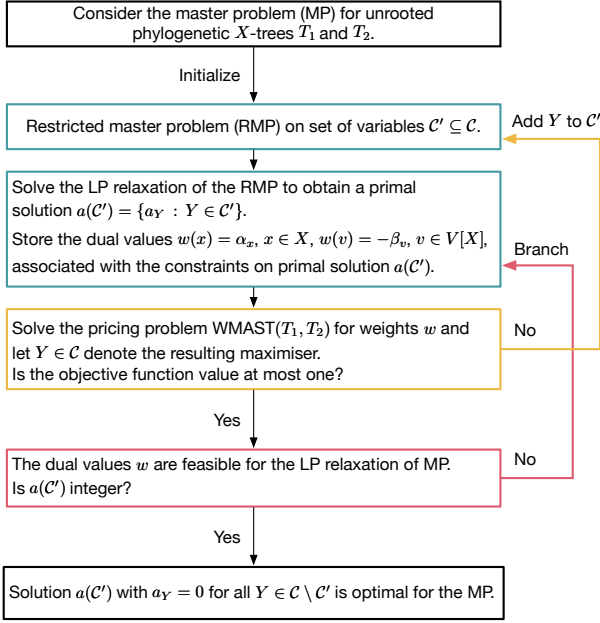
Consider the master problem (MP) for unrooted phylogenetic $X$-trees $T_1$ and $T_2$.

Initialize

Restricted master problem (RMP) on set of variables $\mathcal{C}' \subseteq \mathcal{C}$.

Add $Y$ to $\mathcal{C}'$

Solve the LP relaxation of the RMP to obtain a primal solution $a(\mathcal{C}') = \{a_Y : Y \in \mathcal{C}'\}$.
Store the dual values $w(x) = \alpha_x$, $x \in X$, $w(v) = -\beta_v$, $v \in V[X]$, associated with the constraints on primal solution $a(\mathcal{C}')$.

Branch

Solve the pricing problem WMAST$(T_1, T_2)$ for weights $w$ and let $Y \in \mathcal{C}$ denote the resulting maximiser.
Is the objective function value at most one?

No

Yes

The dual values $w$ are feasible for the LP relaxation of MP.
Is $a(\mathcal{C}')$ integer?

No

Yes

Solution $a(\mathcal{C}')$ with $a_Y = 0$ for all $Y \in \mathcal{C} \setminus \mathcal{C}'$ is optimal for the MP.